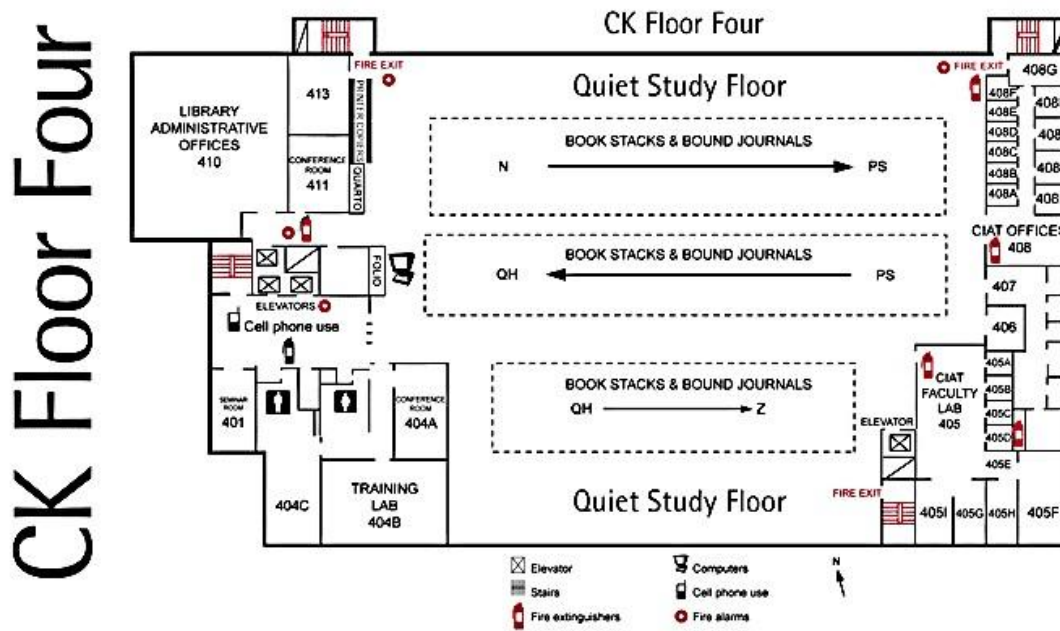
CK Floor Four

CK Floor Four

Quiet Study Floor

FIRE EXIT

FIRE EXIT

LIBRARY ADMINISTRATIVE OFFICES 410

413

PRINT/COPIERS

CONFERENCE ROOM 411

QUARTO

408G

408F

408E

408D

408C

408B

408A

408

408

408

408

BOOK STACKS & BOUND JOURNALS

N → PS

BOOK STACKS & BOUND JOURNALS

QH ← PS

FOLIO

CIAT OFFICES 408

407

406

ELEVATORS

Cell phone use

BOOK STACKS & BOUND JOURNALS

QH → Z

SEMINAR ROOM 401

CONFERENCE ROOM 404A

CIAT FACULTY LAB 405

405A

405B

405C

405D

405E

ELEVATOR

404C

TRAINING LAB 404B

Quiet Study Floor

FIRE EXIT

405I

405G

405H

405F

Elevator

Stairs

Fire extinguishers

Computers

Cell phone use

Fire alarms

N